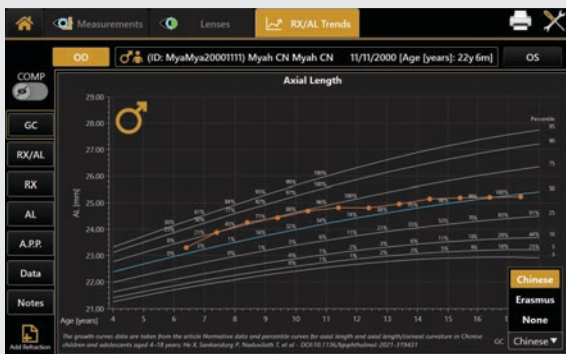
Measurements Lenses RX/AL Trends

OD (ID: MyaMya20001111) Myah CN Myah CN 11/11/2000 [Age (years): 22y 6m] OS

COMP

GC

RX/AL

RX

AL

A.P.P.

Data

Notes

Add Refraction

Axial Length

29.00
28.00
27.00
26.00
25.00
24.00
23.00
22.00
21.00

AL [mm]

Percentile
95
90
75
50
25
10
5

Age [years] 4 5 6 7 8 9 10 11 12 13 14 15 16 17 18

The growth curves data are taken from the article Normative data and percentile curves for axial length and axial length/corneal curvature in Chinese children and adolescents aged 4-18 years: He X, Sankaridurg P, Naduvilath T, et al – DOI:10.1136/bjophthalmol-2021-319431

Chinese
Erasmus
None

GC Chinese